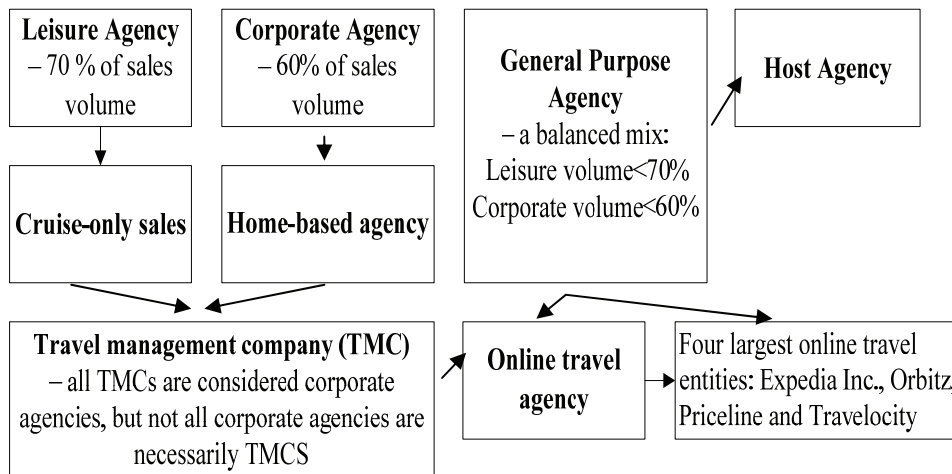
**Leisure Agency**
– 70 % of sales volume

**Corporate Agency**
– 60% of sales volume

**General Purpose Agency**
– a balanced mix:
Leisure volume<70%
Corporate volume<60%

**Host Agency**

**Cruise-only sales**

**Home-based agency**

**Travel management company (TMC)**
– all TMCs are considered corporate agencies, but not all corporate agencies are necessarily TMCS

**Online travel agency**

Four largest online travel entities: Expedia Inc., Orbitz, Priceline and Travelocity